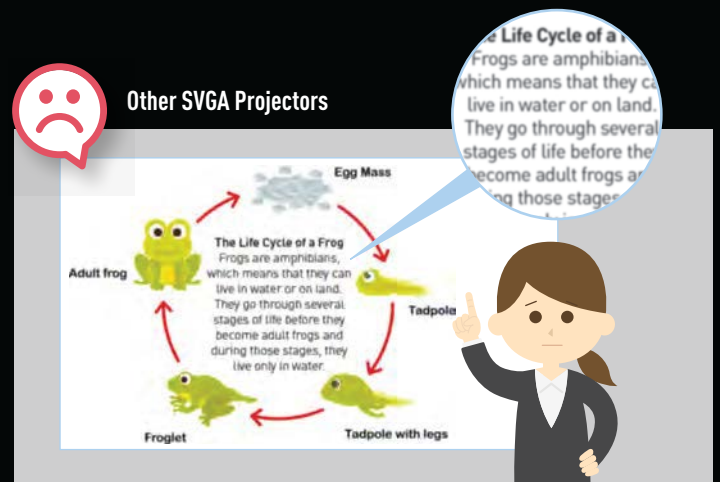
Other SVGA Projectors

Egg Mass

The Life Cycle of a Frog
Frogs are amphibians, which means that they can live in water or on land. They go through several stages of life before they become adult frogs and during those stages, they live only in water.

Adult frog

Tadpole

Froglet

Tadpole with legs

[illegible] Life Cycle of a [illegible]
Frogs are amphibians, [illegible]hich means that they ca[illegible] live in water or on land. They go through several stages of life before the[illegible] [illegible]ecome adult frogs a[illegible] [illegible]g those stage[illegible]